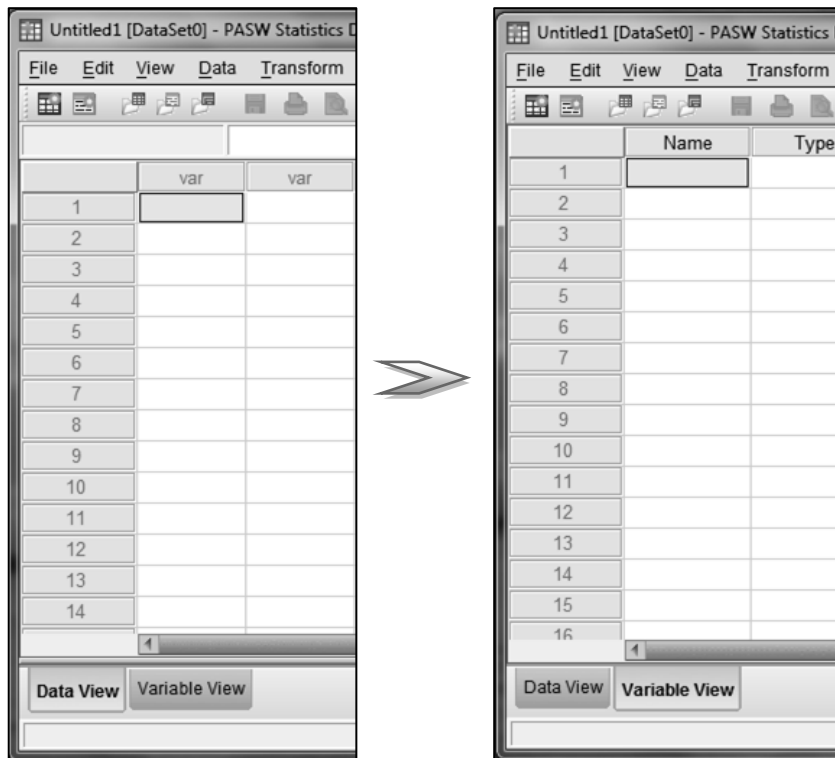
Untitled1 [DataSet0] - PASW Statistics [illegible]

File Edit View Data Transform

| | var | var |
|---|---|---|
| 1 | | |
| 2 | | |
| 3 | | |
| 4 | | |
| 5 | | |
| 6 | | |
| 7 | | |
| 8 | | |
| 9 | | |
| 10 | | |
| 11 | | |
| 12 | | |
| 13 | | |
| 14 | | |

Data View Variable View

Untitled1 [DataSet0] - PASW Statistics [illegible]

File Edit View Data Transform

| | Name | Type |
|---|---|---|
| 1 | | |
| 2 | | |
| 3 | | |
| 4 | | |
| 5 | | |
| 6 | | |
| 7 | | |
| 8 | | |
| 9 | | |
| 10 | | |
| 11 | | |
| 12 | | |
| 13 | | |
| 14 | | |
| 15 | | |
| 16 | | |

Data View Variable View